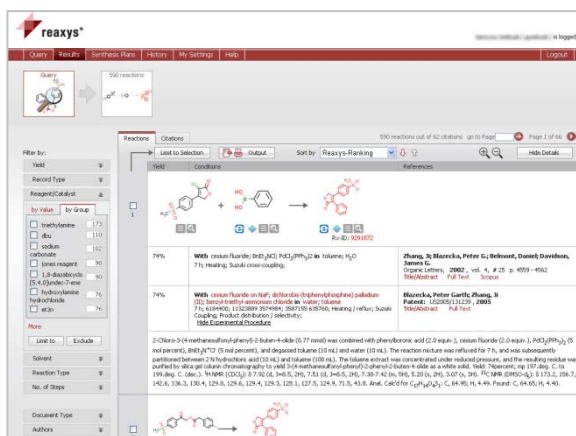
reaxys®

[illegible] is logged

Query | Results | Synthesis Plans | History | My Settings | Help | Logout

Query

590 reactions

Filter by:

Yield

Record Type

Reagent/Catalyst

by Value | by Group

triethylamine 173
dbu 110
sodium carbonate 102
jones reagent 90
1,8-diazabicyclo[5.4.0]undec-7-ene 90
hydroxylamine hydrochloride 76
et3n 76

More

Limit to | Exclude

Solvent

Reaction Type

No. of Steps

Document Type

Authors

Reactions | Citations

590 reactions out of 62 citations go to Page | Page 1 of 66

Limit to Selection | Output... | Sort by Reaxys-Ranking | Hide Details

Yield | Conditions | References

1

Rx-ID: 9291872

74% | With cesium fluoride; BnEt3NCl; PdCl2(PPh3)2 in toluene; H2O 7 h; Heating; Suzuki cross-coupling; | Zhang, Ji; Blazecka, Peter G.; Belmont, Daniel; Davidson, James G. Organic Letters, 2002, vol. 4, # 25 p. 4559 - 4562 Title/Abstract Full Text Scopus

74% | With cesium fluoride on NaF; dichlorobis-(triphenylphosphine) palladium (II); benzyl-triethyl-ammonium chloride in water; toluene 7 h; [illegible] Heating / reflux; Suzuki Coupling; Product distribution / selectivity; Hide Experimental Procedure | Blazecka, Peter Garth; Zhang, Ji Patent: US2005131239, 2005 Title/Abstract Full Text

2-Chloro-3-(4-methanesulfonyl-phenyl)-2-buten-4-olide (0.77 mmol) was combined with phenylboronic acid (2.0 equiv.), cesium fluoride (2.0 equiv.), PdCl2(PPh3)2 (5 mol percent), BnEt3N+Cl- (5 mol percent), and degassed toluene (10 mL) and water (10 mL). The reaction mixture was refluxed for 7 h, and was subsequently partitioned between 2 N hydrochloric acid (10 mL) and toluene (10 mL). The toluene extract was concentrated under reduced pressure, and the resulting residue was purified by silica gel column chromatography to yield 3-(4-methanesulfonyl-phenyl)-2-phenyl-2-buten-4-olide as a white solid. Yield: 74percent; mp 197.deg. C. to 199.deg. C. (dec.). 1H NMR (CDCl3): δ 7.92 (d, J=8.5, 2H), 7.51 (d, J=8.5, 2H), 7.38-7.42 (m, 5H), 5.20 (s, 2H), 3.07 (s, 3H). 13C NMR (DMSO-d6): δ 173.2, 156.7, 142.6, 136.3, 130.4, 129.8, 129.6, 129.4, 129.3, 128.1, 127.5, 124.9, 71.5, 43.8. Anal. Calc'd for C17H14O4S: C, 64.95; H, 4.49. Found: C, 64.65; H, 4.40.